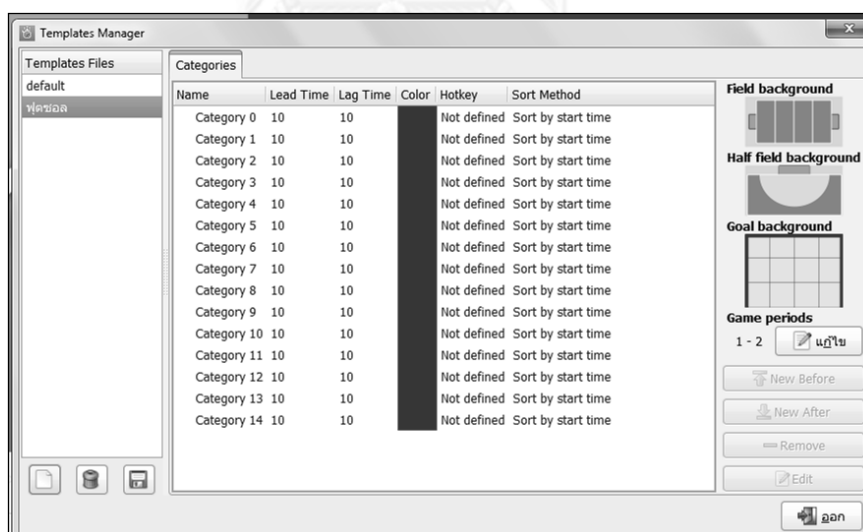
Templates Manager

Templates Files
default
ฟุตซอล

Categories

| Name | Lead Time | Lag Time | Color | Hotkey | Sort Method |
|---|---|---|---|---|---|
| Category 0 | 10 | 10 | | Not defined | Sort by start time |
| Category 1 | 10 | 10 | | Not defined | Sort by start time |
| Category 2 | 10 | 10 | | Not defined | Sort by start time |
| Category 3 | 10 | 10 | | Not defined | Sort by start time |
| Category 4 | 10 | 10 | | Not defined | Sort by start time |
| Category 5 | 10 | 10 | | Not defined | Sort by start time |
| Category 6 | 10 | 10 | | Not defined | Sort by start time |
| Category 7 | 10 | 10 | | Not defined | Sort by start time |
| Category 8 | 10 | 10 | | Not defined | Sort by start time |
| Category 9 | 10 | 10 | | Not defined | Sort by start time |
| Category 10 | 10 | 10 | | Not defined | Sort by start time |
| Category 11 | 10 | 10 | | Not defined | Sort by start time |
| Category 12 | 10 | 10 | | Not defined | Sort by start time |
| Category 13 | 10 | 10 | | Not defined | Sort by start time |
| Category 14 | 10 | 10 | | Not defined | Sort by start time |

Field background
Half field background
Goal background
Game periods
1 - 2
แก้ไข
New Before
New After
Remove
Edit
ออก